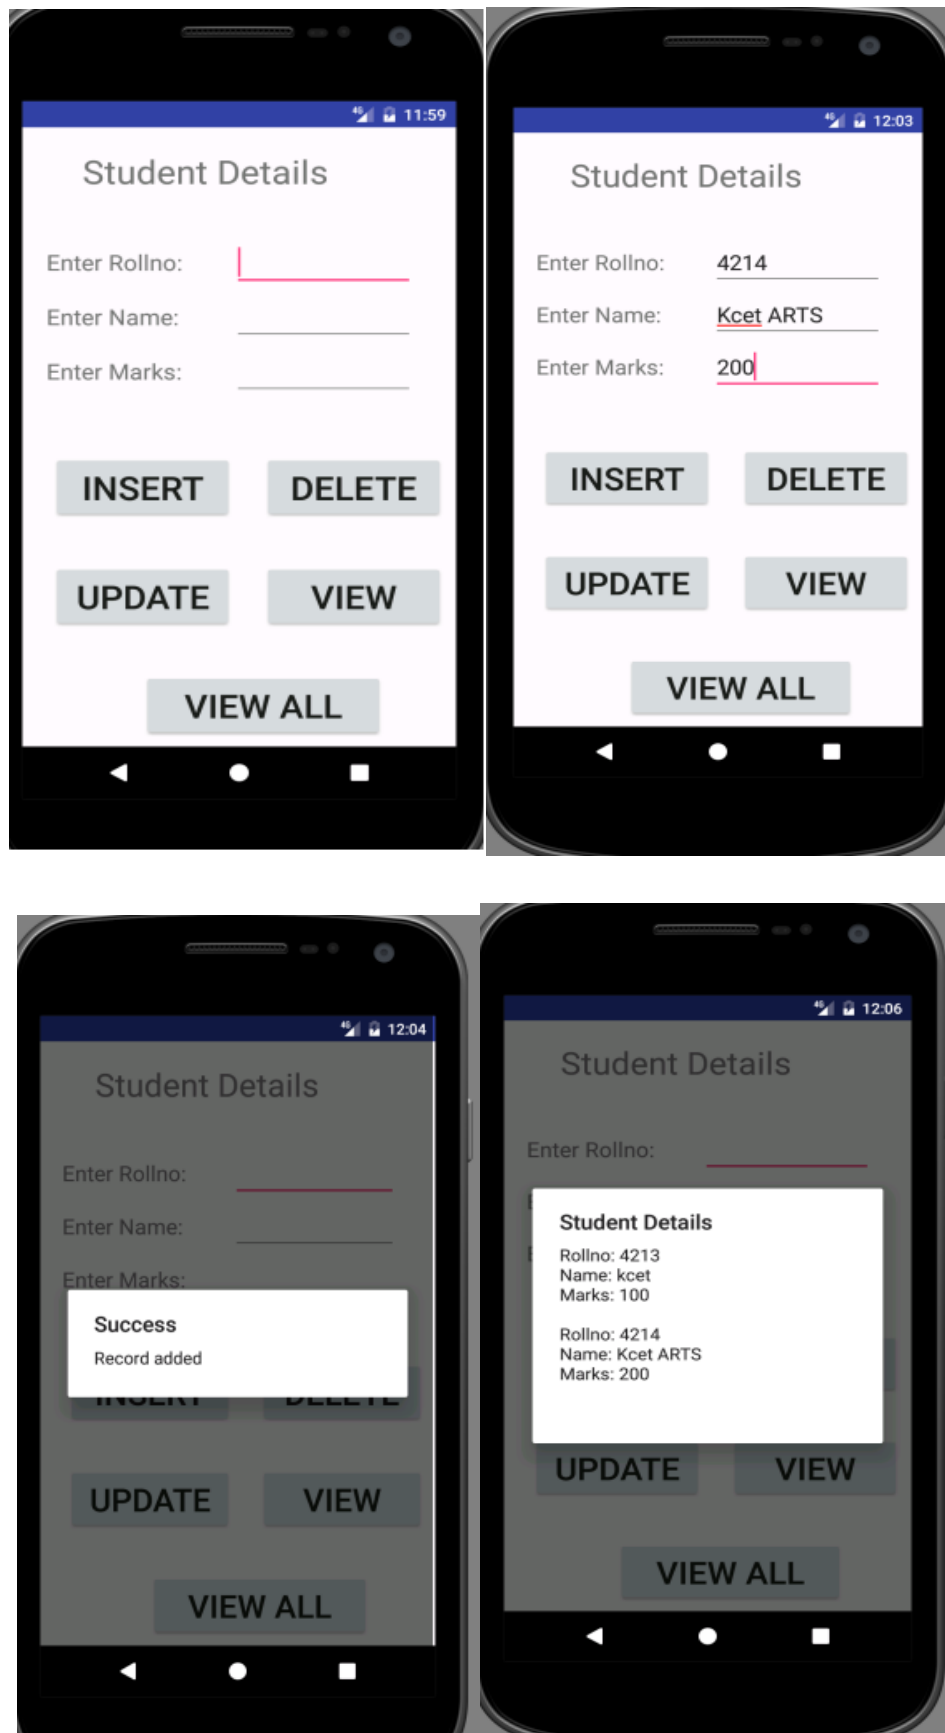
11:59

Student Details

Enter Rollno:

Enter Name:

Enter Marks:

INSERT DELETE

UPDATE VIEW

VIEW ALL

12:03

Student Details

Enter Rollno: 4214

Enter Name: Kcet ARTS

Enter Marks: 200

INSERT DELETE

UPDATE VIEW

VIEW ALL

12:04

Student Details

Enter Rollno:

Enter Name:

Enter Marks:

Success

Record added

UPDATE VIEW

VIEW ALL

12:06

Student Details

Enter Rollno:

Student Details

Rollno: 4213
Name: kcet
Marks: 100

Rollno: 4214
Name: Kcet ARTS
Marks: 200

UPDATE VIEW

VIEW ALL